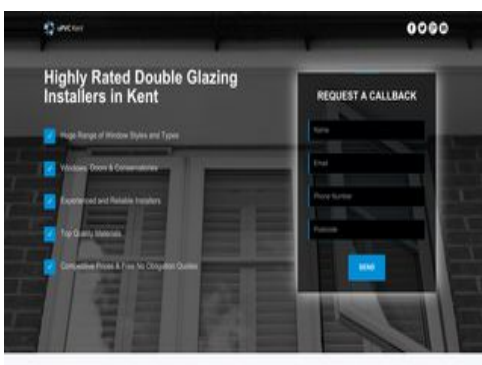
uPVC Kent

Highly Rated Double Glazing Installers in Kent

Huge Range of Window Styles and Types

Windows, Doors & Conservatories

Experienced and Reliable Installers

Top Quality Materials

Competitive Prices & Free No Obligation Quotes

REQUEST A CALLBACK

Name

Email

Phone Number

Postcode

SEND